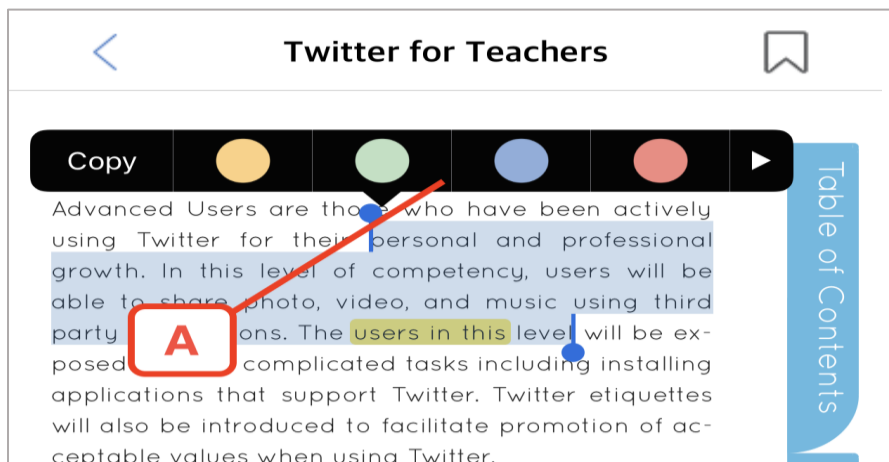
Twitter for Teachers

Copy

Table of Contents

Advanced Users are tho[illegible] who have been actively using Twitter for their personal and professional growth. In this level of competency, users will be able to share photo, video, and music using third party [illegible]ons. The users in this level will be exposed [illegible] complicated tasks including installing applications that support Twitter. Twitter etiquettes will also be introduced to facilitate promotion of acceptable values when using Twitter.

A